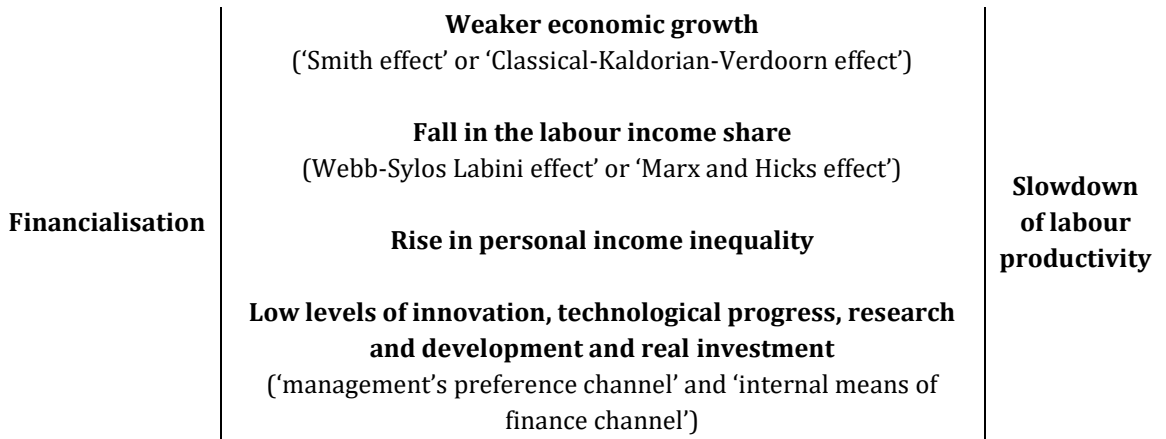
Financialisation

Weaker economic growth
('Smith effect' or 'Classical-Kaldorian-Verdoorn effect')

Fall in the labour income share
(Webb-Sylos Labini effect' or 'Marx and Hicks effect')

Rise in personal income inequality

Low levels of innovation, technological progress, research and development and real investment
('management's preference channel' and 'internal means of finance channel')

Slowdown of labour productivity